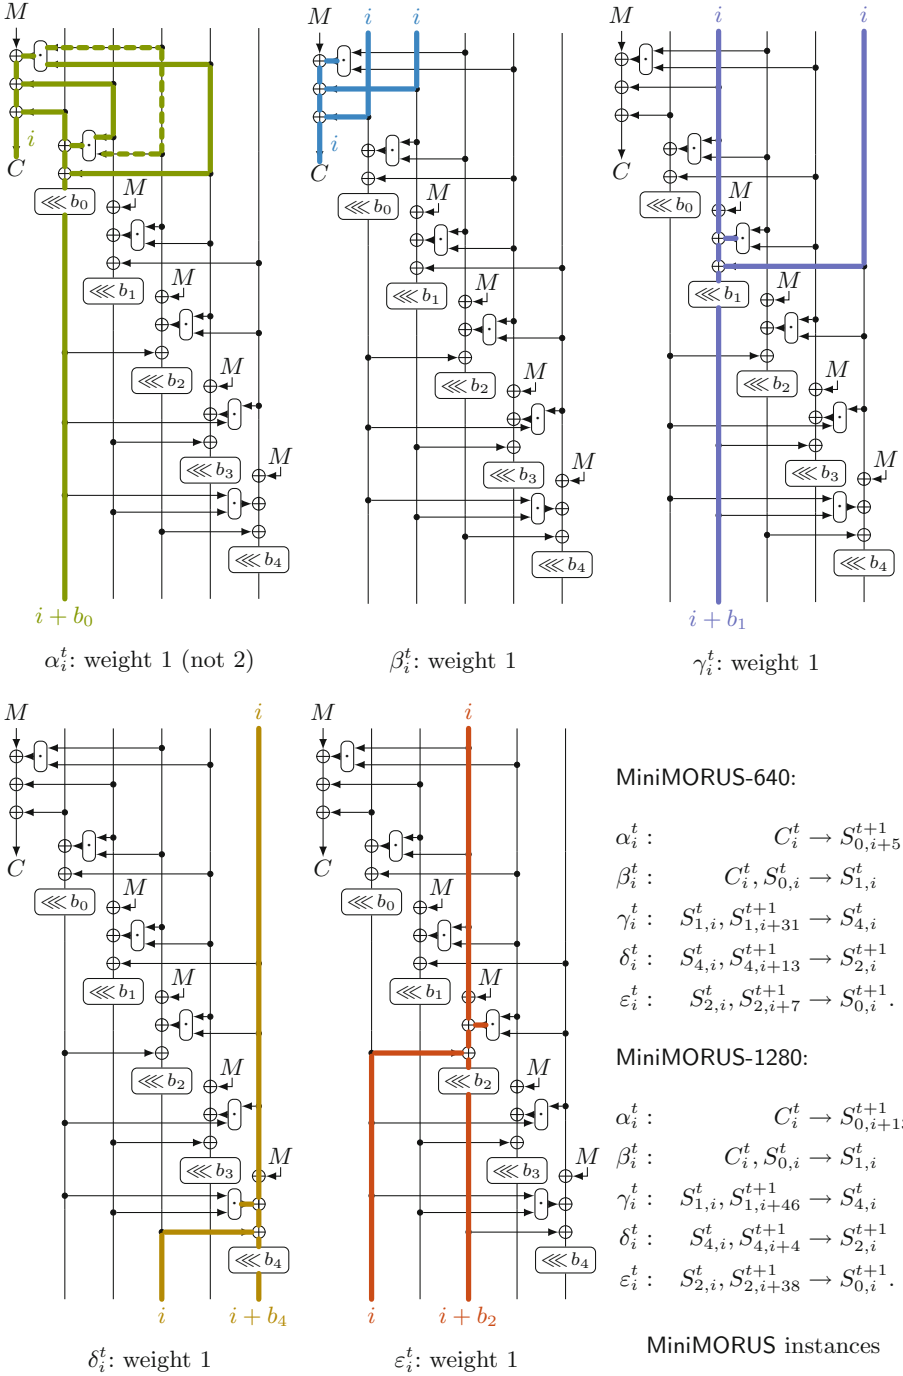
$M$
$i$
$C$
$\lll b_0$
$M$
$\lll b_1$
$M$
$\lll b_2$
$M$
$\lll b_3$
$M$
$\lll b_4$
$i + b_0$

$\alpha_i^t$: weight 1 (not 2)

$M$ $i$ $i$
$i$
$C$
$\lll b_0$
$M$
$\lll b_1$
$M$
$\lll b_2$
$M$
$\lll b_3$
$M$
$\lll b_4$

$\beta_i^t$: weight 1

$M$ $i$ $i$
$C$
$\lll b_0$
$M$
$\lll b_1$
$M$
$\lll b_2$
$M$
$\lll b_3$
$M$
$\lll b_4$
$i + b_1$

$\gamma_i^t$: weight 1

$M$ $i$
$C$
$\lll b_0$
$M$
$\lll b_1$
$M$
$\lll b_2$
$M$
$\lll b_3$
$M$
$\lll b_4$
$i$ $i + b_4$

$\delta_i^t$: weight 1

$M$ $i$
$C$
$\lll b_0$
$M$
$\lll b_1$
$M$
$\lll b_2$
$M$
$\lll b_3$
$M$
$\lll b_4$
$i$ $i + b_2$

$\varepsilon_i^t$: weight 1

MiniMORUS-640:

$\alpha_i^t$ : $C_i^t \rightarrow S_{0,i+5}^{t+1}$
$\beta_i^t$ : $C_i^t, S_{0,i}^t \rightarrow S_{1,i}^t$
$\gamma_i^t$ : $S_{1,i}^t, S_{1,i+31}^{t+1} \rightarrow S_{4,i}^t$
$\delta_i^t$ : $S_{4,i}^t, S_{4,i+13}^{t+1} \rightarrow S_{2,i}^{t+1}$
$\varepsilon_i^t$ : $S_{2,i}^t, S_{2,i+7}^{t+1} \rightarrow S_{0,i}^{t+1}$.

MiniMORUS-1280:

$\alpha_i^t$ : $C_i^t \rightarrow S_{0,i+1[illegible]}^{t+1}$
$\beta_i^t$ : $C_i^t, S_{0,i}^t \rightarrow S_{1,i}^t$
$\gamma_i^t$ : $S_{1,i}^t, S_{1,i+46}^{t+1} \rightarrow S_{4,i}^t$
$\delta_i^t$ : $S_{4,i}^t, S_{4,i+4}^{t+1} \rightarrow S_{2,i}^{t+1}$
$\varepsilon_i^t$ : $S_{2,i}^t, S_{2,i+38}^{t+1} \rightarrow S_{0,i}^{t+1}$.

MiniMORUS instances